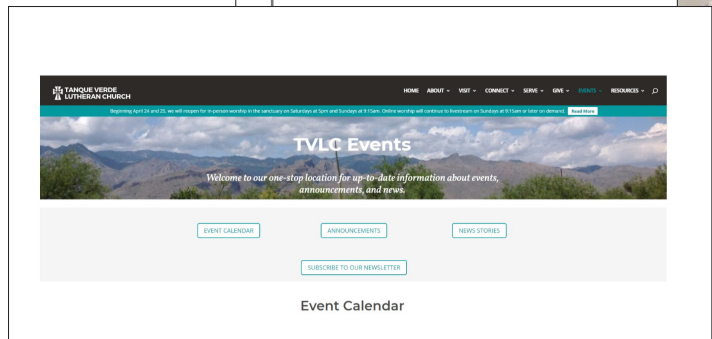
TANQUE VERDE LUTHERAN CHURCH

HOME ABOUT VISIT CONNECT SERVE GIVE EVENTS RESOURCES

Beginning April 24 and 25, we will reopen for in-person worship in the sanctuary on Saturdays at 5pm and Sundays at 9:15am. Online worship will continue to livestream on Sundays at 9:15am or later on demand. Read More

TVLC Events

Welcome to our one-stop location for up-to-date information about events, announcements, and news.

EVENT CALENDAR

ANNOUNCEMENTS

NEWS STORIES

SUBSCRIBE TO OUR NEWSLETTER

Event Calendar